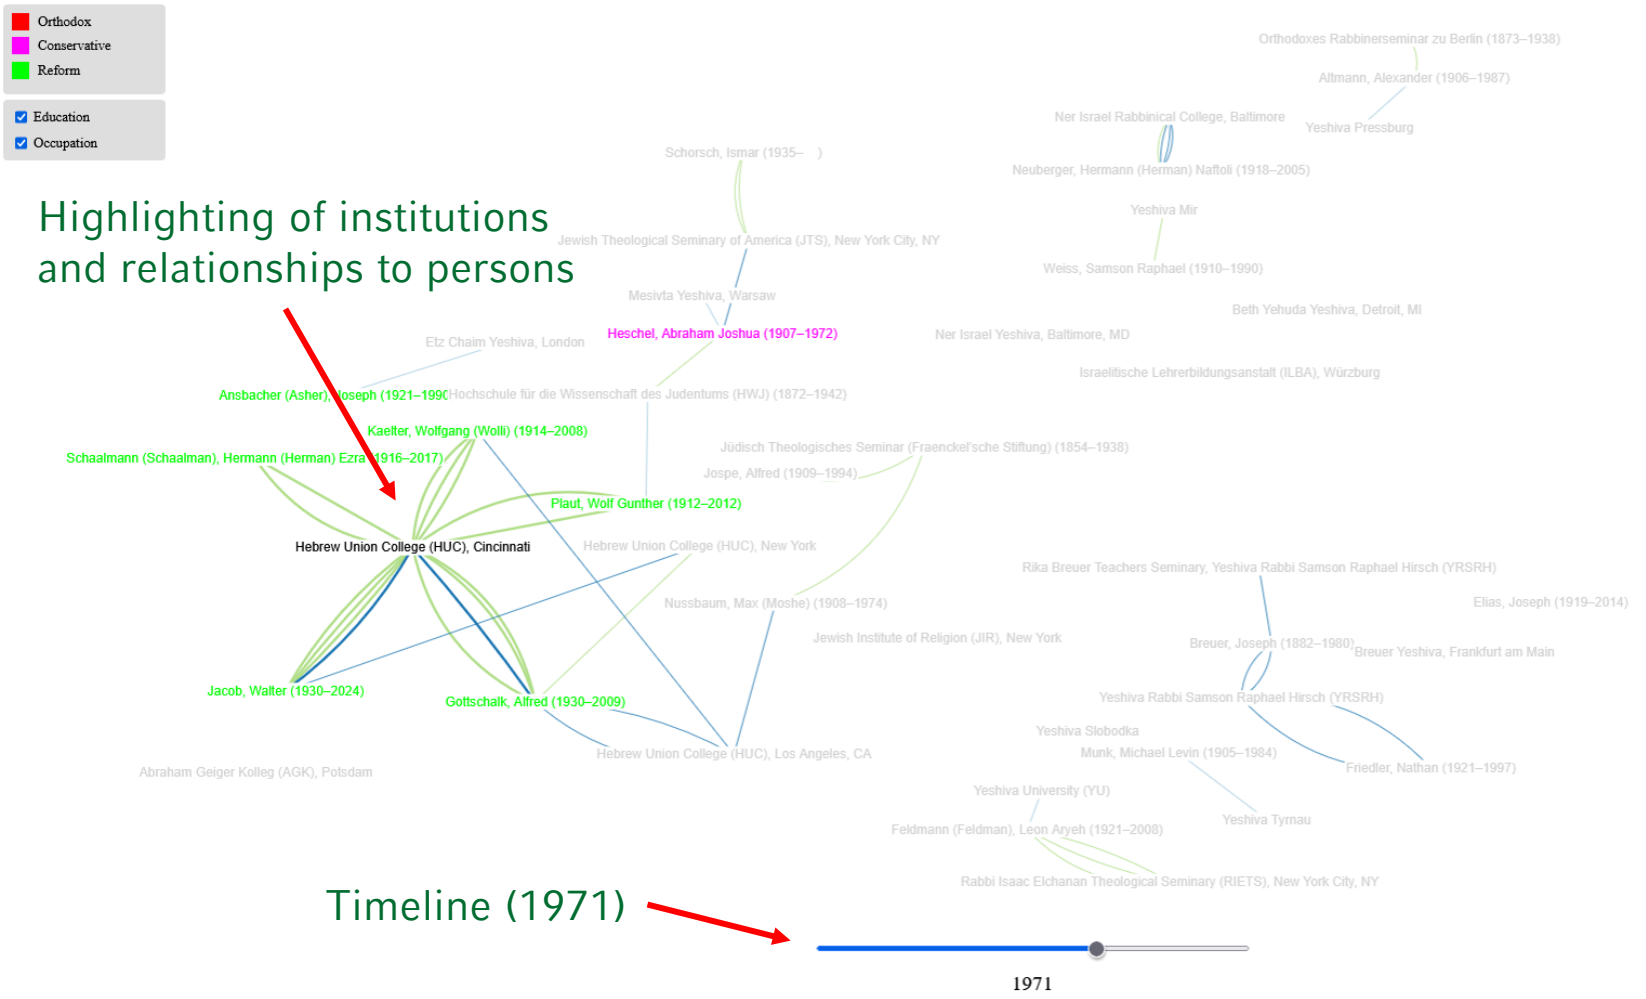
Orthodox
Conservative
Reform

Education
Occupation

Highlighting of institutions and relationships to persons

Orthodoxes Rabbinerseminar zu Berlin (1873–1938)
Altmann, Alexander (1906–1987)
Ner Israel Rabbinical College, Baltimore
Yeshiva Pressburg
Schorsch, Ismar (1935– )
Neuberger, Hermann (Herman) Naftoli (1918–2005)
Yeshiva Mir
Jewish Theological Seminary of America (JTS), New York City, NY
Weiss, Samson Raphael (1910–1990)
Mesivta Yeshiva, Warsaw
Beth Yehuda Yeshiva, Detroit, MI
Heschel, Abraham Joshua (1907–1972)
Ner Israel Yeshiva, Baltimore, MD
Etz Chaim Yeshiva, London
Israelitische Lehrerbildungsanstalt (ILBA), Würzburg
Ansbacher (Asher), Joseph (1921–199(
Hochschule für die Wissenschaft des Judentums (HWJ) (1872–1942)
Kaelter, Wolfgang (Wolli) (1914–2008)
Jüdisch Theologisches Seminar (Fraenckel'sche Stiftung) (1854–1938)
Schaalmann (Schaalman), Hermann (Herman) Ezra (1916–2017)
Jospe, Alfred (1909–1994)
Plaut, Wolf Gunther (1912–2012)
Hebrew Union College (HUC), Cincinnati
Hebrew Union College (HUC), New York
Rika Breuer Teachers Seminary, Yeshiva Rabbi Samson Raphael Hirsch (YRSRH)
Nussbaum, Max (Moshe) (1908–1974)
Elias, Joseph (1919–2014)
Jewish Institute of Religion (JIR), New York
Breuer, Joseph (1882–1980)
Breuer Yeshiva, Frankfurt am Main
Jacob, Walter (1930–2024)
Gottschalk, Alfred (1930–2009)
Yeshiva Rabbi Samson Raphael Hirsch (YRSRH)
Yeshiva Slobodka
Hebrew Union College (HUC), Los Angeles, CA
Munk, Michael Levin (1905–1984)
Friedler, Nathan (1921–1997)
Abraham Geiger Kolleg (AGK), Potsdam
Yeshiva University (YU)
Yeshiva Tyrnau
Feldmann (Feldman), Leon Aryeh (1921–2008)
Rabbi Isaac Elchanan Theological Seminary (RIETS), New York City, NY

Timeline (1971)

1971